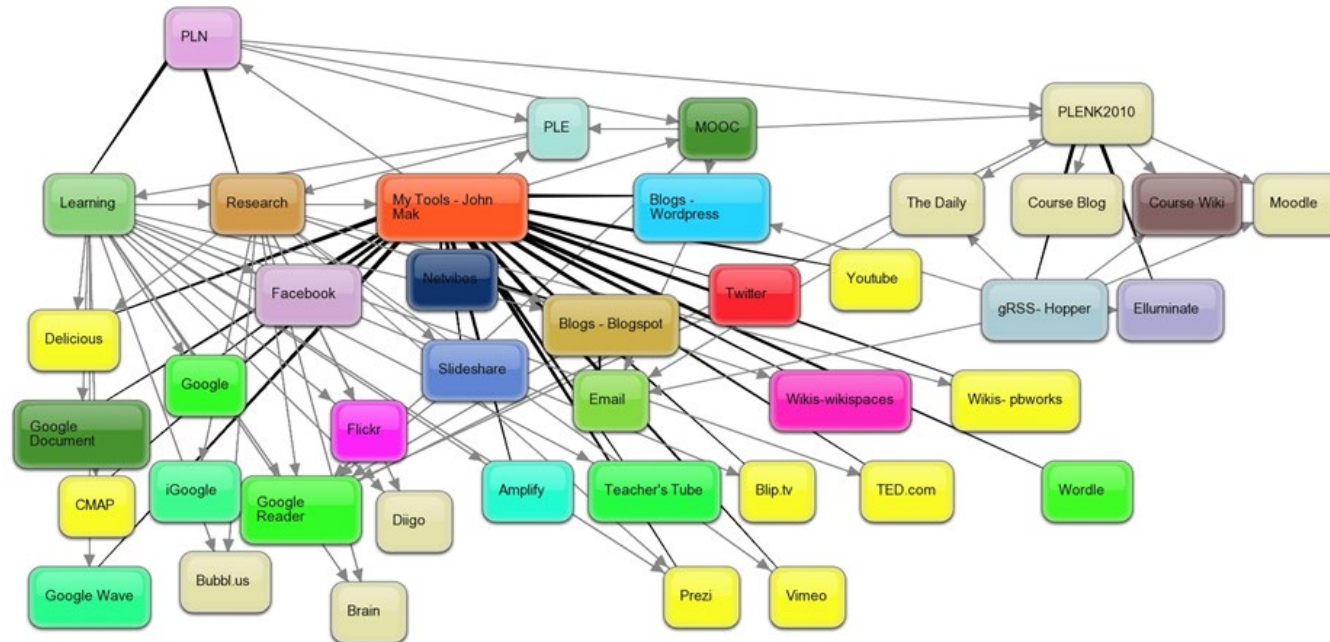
PLN

PLE

MOOC

PLENK2010

Learning

Research

My Tools - John Mak

Blogs - Wordpress

The Daily

Course Blog

Course Wiki

Moodle

Youtube

Facebook

Netvibes

Twitter

gRSS- Hopper

Elluminate

Delicious

Blogs - Blogspot

Google

Slideshare

Email

Wikis-wikispaces

Wikis- pbworks

Google Document

Flickr

CMAP

iGoogle

Google Reader

Diigo

Amplify

Teacher's Tube

Blip.tv

TED.com

Wordle

Google Wave

Bubbl.us

Brain

Prezi

Vimeo